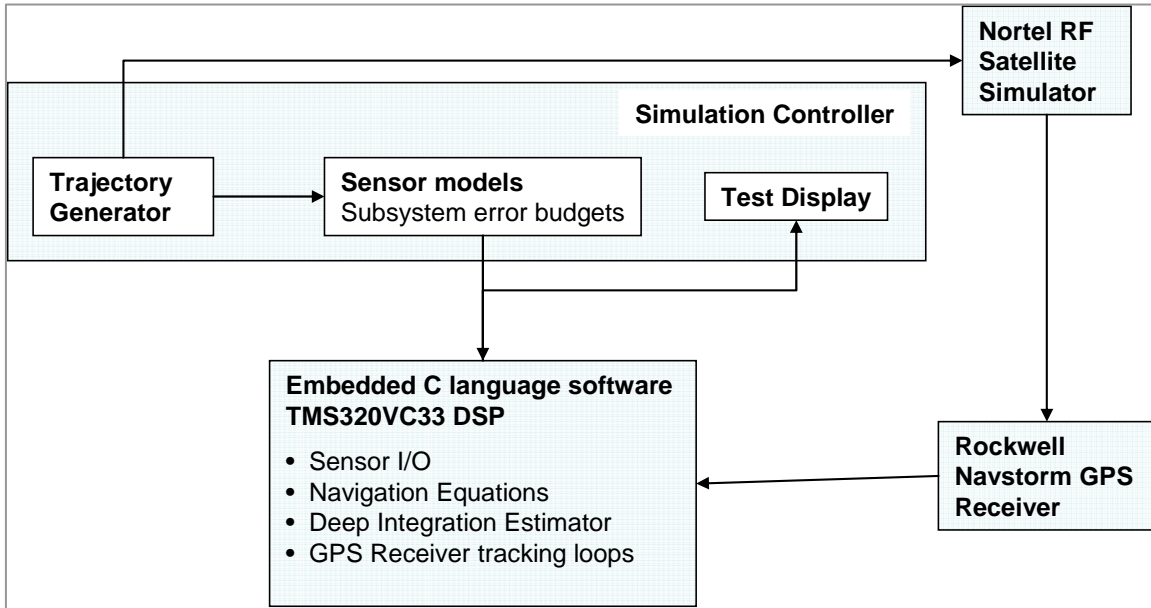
Nortel RF Satellite Simulator

Simulation Controller

Trajectory Generator

Sensor models
Subsystem error budgets

Test Display

Embedded C language software
TMS320VC33 DSP

• Sensor I/O
• Navigation Equations
• Deep Integration Estimator
• GPS Receiver tracking loops

Rockwell Navstorm GPS Receiver